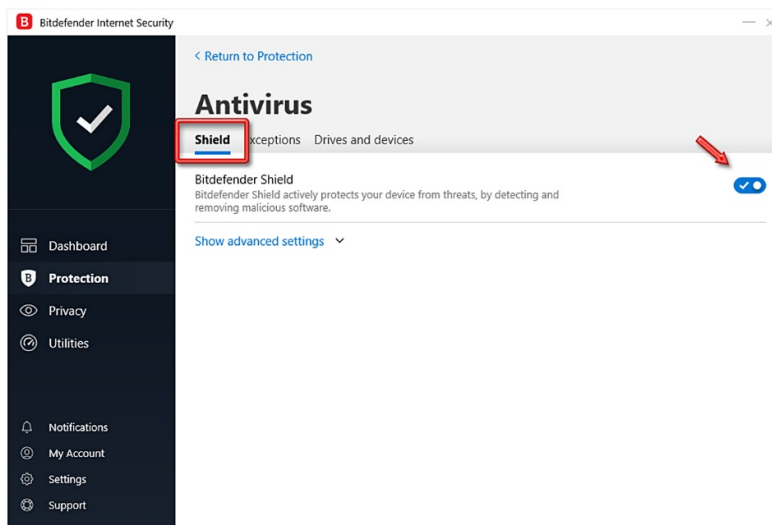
Bitdefender Internet Security

Dashboard
Protection
Privacy
Utilities

Notifications
My Account
Settings
Support

< Return to Protection

Antivirus

Shield xceptions Drives and devices

Bitdefender Shield
Bitdefender Shield actively protects your device from threats, by detecting and removing malicious software.

Show advanced settings